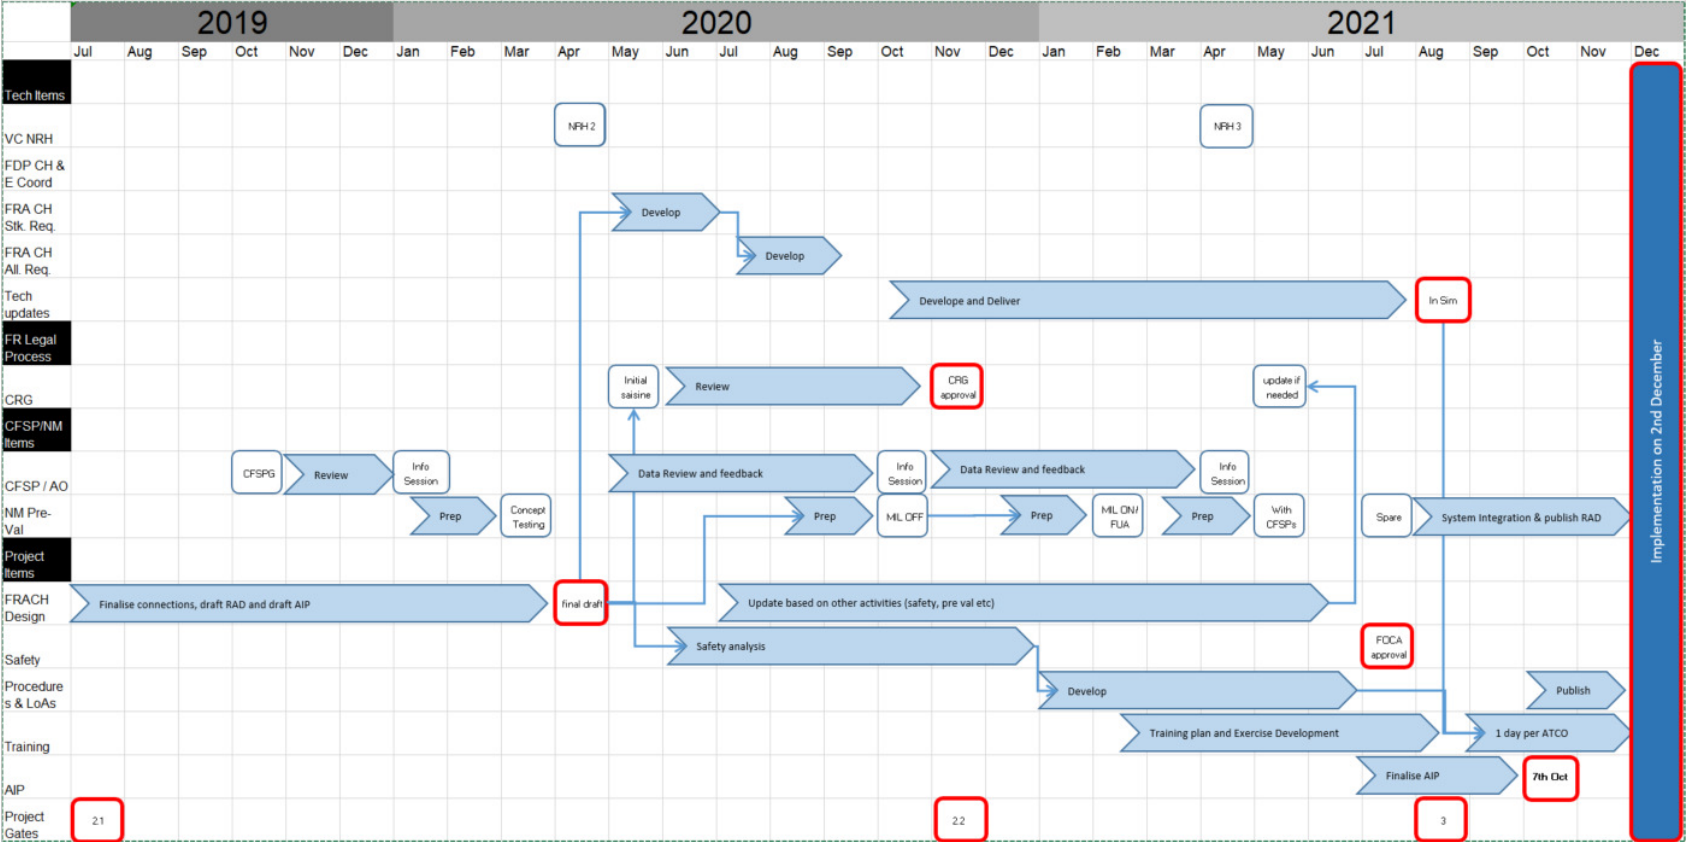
| | 2019 | | | | | | 2020 | | | | | | | | | | | | 2021 | | | | | | | | | | | |
|---|---|---|---|---|---|---|---|---|---|---|---|---|---|---|---|---|---|---|---|---|---|---|---|---|---|---|---|---|---|---|
| | Jul | Aug | Sep | Oct | Nov | Dec | Jan | Feb | Mar | Apr | May | Jun | Jul | Aug | Sep | Oct | Nov | Dec | Jan | Feb | Mar | Apr | May | Jun | Jul | Aug | Sep | Oct | Nov | Dec |

Tech Items

VC NRH
NRH 2
NRH 3

FDP CH & E Coord

FRA CH Stk. Req.
Develop

FRA CH All. Req.
Develop

Tech updates
Develope and Deliver
In Sim

FR Legal Process

CRG
Initial saisine
Review
CRG approval
update if needed

CFSP/NM Items

CFSP / AO
CFSPG
Review
Info Session
Data Review and feedback
Info Session
Data Review and feedback
Info Session

NM Pre-Val
Prep
Concept Testing
Prep
MIL OFF
Prep
MIL ON/ FUA
Prep
With CFSPs
Spare
System Integration & publish RAD

Project Items

FRACH Design
Finalise connections, draft RAD and draft AIP
final draft
Update based on other activities (safety, pre val etc)

Safety
Safety analysis
FOCA approval

Procedures & LoAs
Develop
Publish

Training
Training plan and Exercise Development
1 day per ATCO

AIP
Finalise AIP
7th Oct

Project Gates
2.1
2.2
3

Implementation on 2nd December